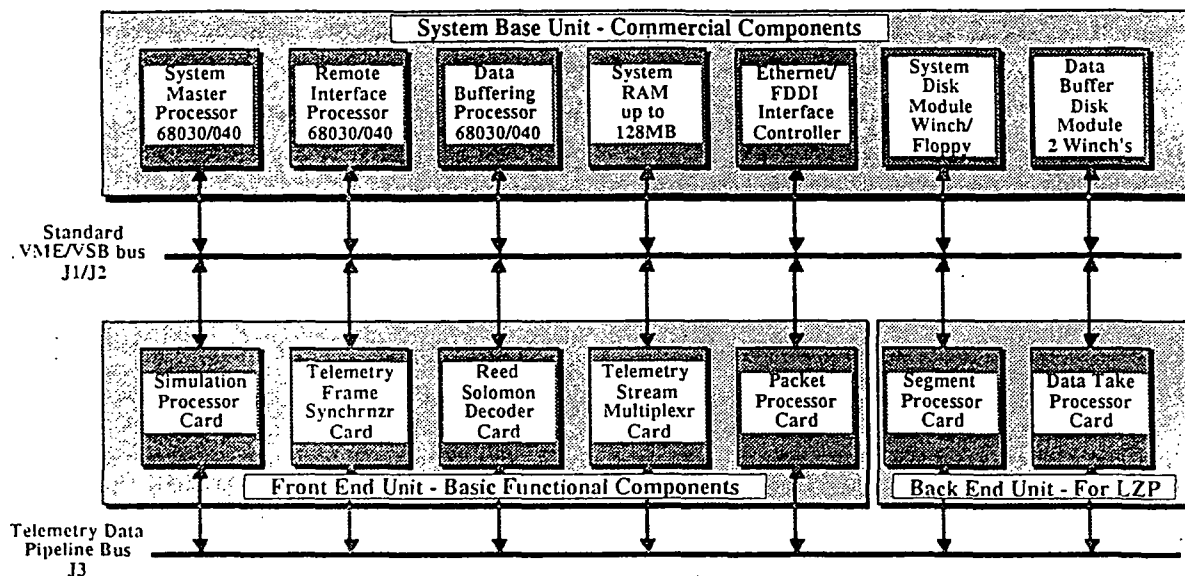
System Base Unit - Commercial Components

System Master Processor 68030/040

Remote Interface Processor 68030/040

Data Buffering Processor 68030/040

System RAM up to 128MB

Ethernet/ FDDI Interface Controller

System Disk Module Winch/ Floppy

Data Buffer Disk Module 2 Winch's

Standard VME/VSB bus J1/J2

Simulation Processor Card

Telemetry Frame Synchrnzr Card

Reed Solomon Decoder Card

Telemetry Stream Multiplexr Card

Packet Processor Card

Segment Processor Card

Data Take Processor Card

Front End Unit - Basic Functional Components

Back End Unit - For LZP

Telemetry Data Pipeline Bus J3